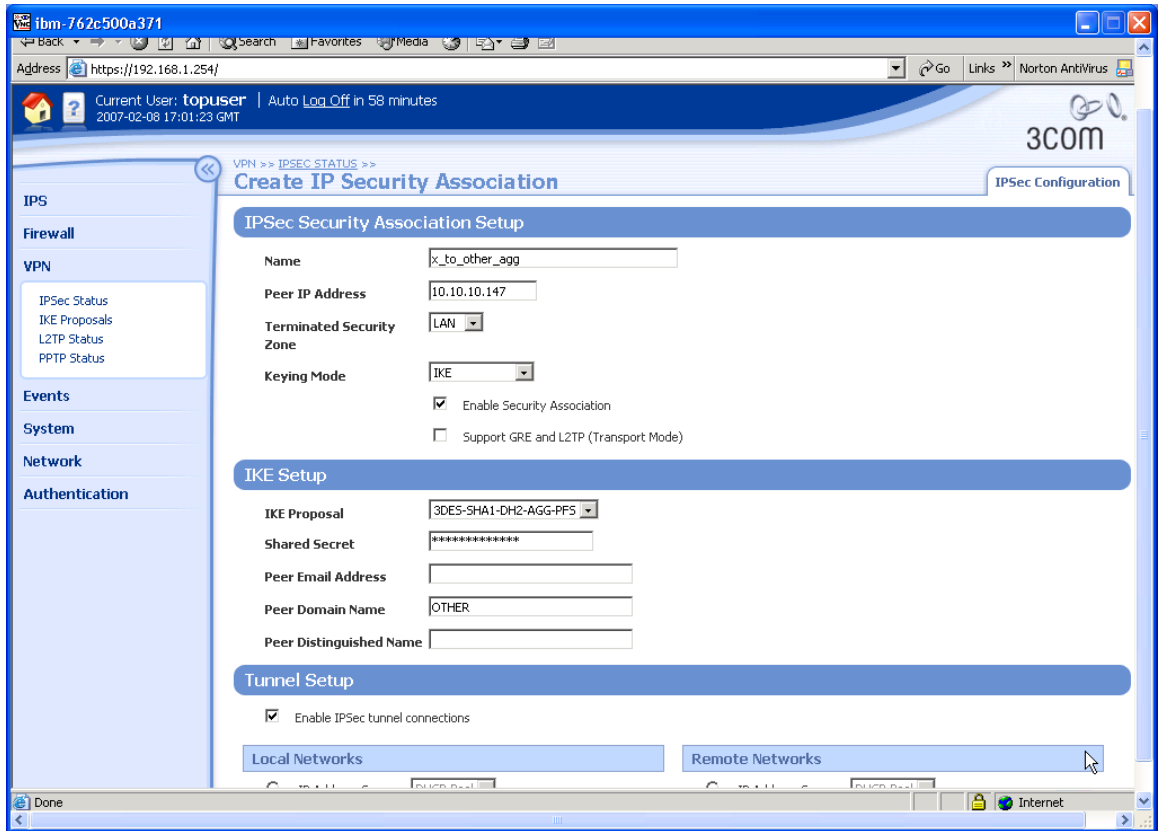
ibm-762c500a371

Back Search Favorites Media

Address https://192.168.1.254/

Go Links » Norton AntiVirus

Current User: topuser | Auto Log Off in 58 minutes
2007-02-08 17:01:23 GMT

3com

IPS
Firewall
VPN
IPSec Status
IKE Proposals
L2TP Status
PPTP Status
Events
System
Network
Authentication

VPN >> IPSEC STATUS >>
Create IP Security Association

IPSec Configuration

IPSec Security Association Setup

Name x_to_other_agg

Peer IP Address 10.10.10.147

Terminated Security Zone LAN

Keying Mode IKE

Enable Security Association

Support GRE and L2TP (Transport Mode)

IKE Setup

IKE Proposal 3DES-SHA1-DH2-AGG-PFS

Shared Secret *************

Peer Email Address

Peer Domain Name OTHER

Peer Distinguished Name

Tunnel Setup

Enable IPSec tunnel connections

Local Networks

Remote Networks

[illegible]

Done

Internet